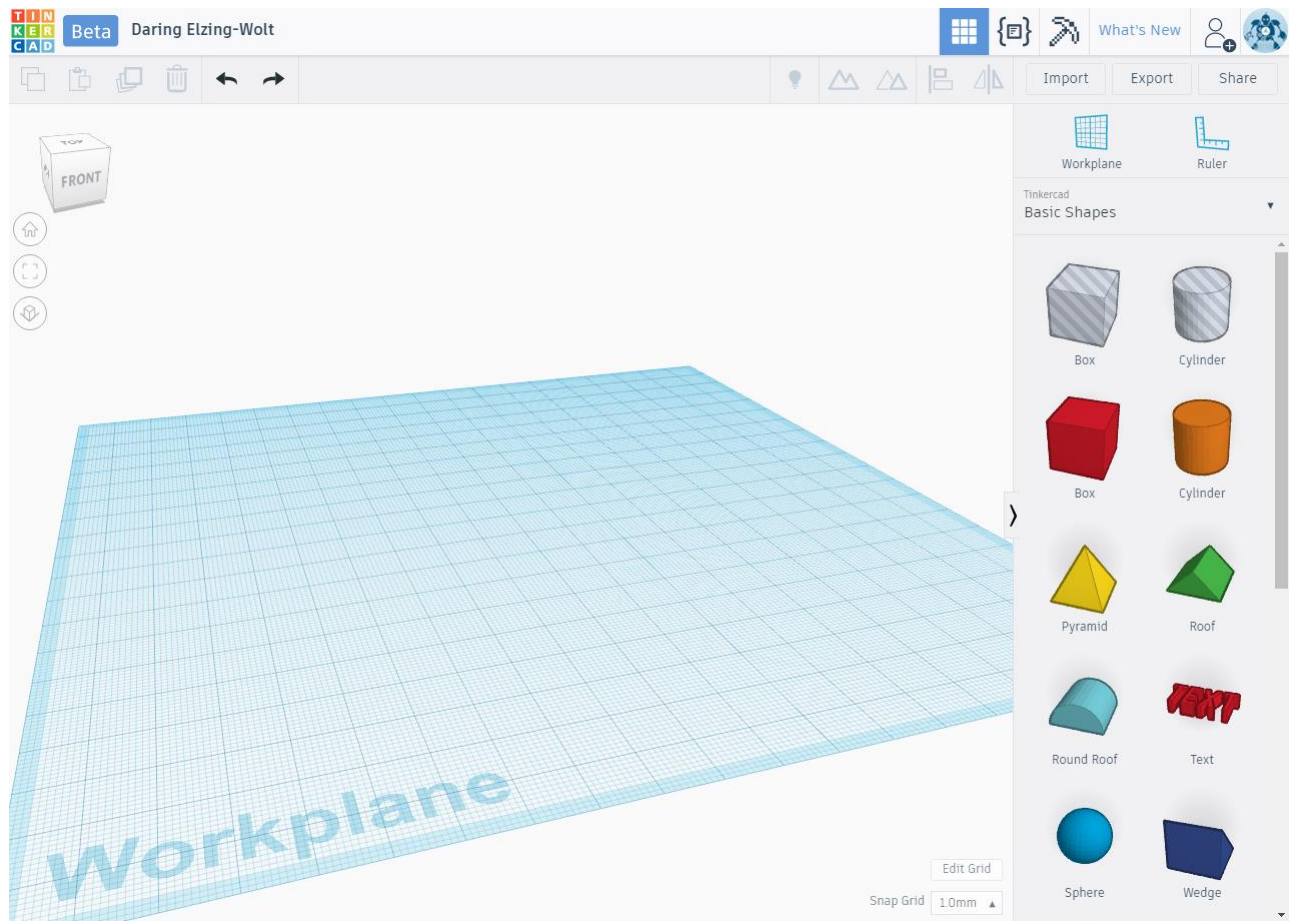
TIN
KER
CAD

Beta Daring Elzing-Wolt

What's New

Import Export Share

TOP
FRONT

Workplane Ruler

Tinkercad
Basic Shapes

Box Cylinder

Box Cylinder

Pyramid Roof

Round Roof Text

Sphere Wedge

Workplane

Edit Grid

Snap Grid 1.0mm